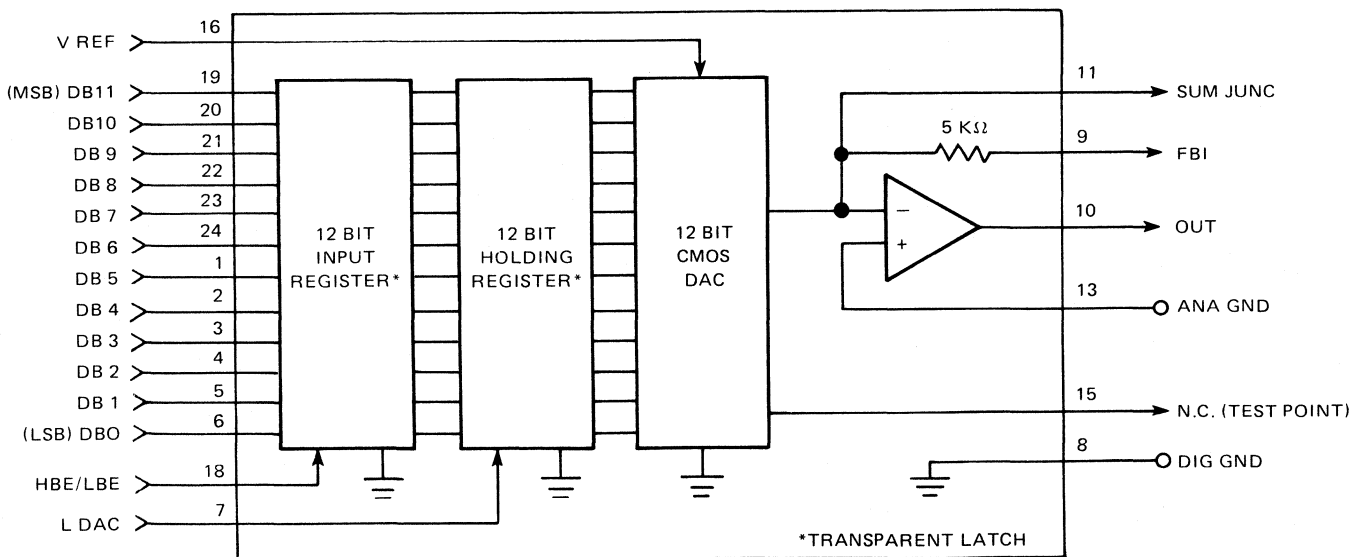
V REF
16
(MSB) DB11
19
DB10
20
DB 9
21
DB 8
22
DB 7
23
DB 6
24
DB 5
1
DB 4
2
DB 3
3
DB 2
4
DB 1
5
(LSB) DBO
6
HBE/LBE
18
L DAC
7

12 BIT INPUT REGISTER*

12 BIT HOLDING REGISTER*

12 BIT CMOS DAC

5 K$\Omega$
−
+

11
SUM JUNC
9
FBI
10
OUT
13
ANA GND
15
N.C. (TEST POINT)
8
DIG GND

*TRANSPARENT LATCH